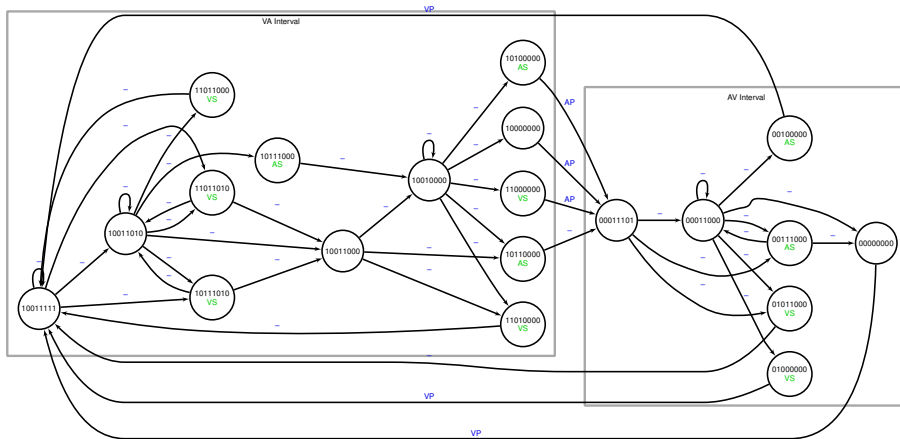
VP

VA Interval

AV Interval

10011111

10011010

11011000
VS

11011010
VS

10111010
VS

10111000
AS

10011000

10010000

10100000
AS

10000000

11000000
VS

10110000
AS

11010000
VS

00011101

00011000

00100000
AS

00111000
AS

00000000

01011000
VS

01000000
VS

AP

AP

AP

VP

VP

–